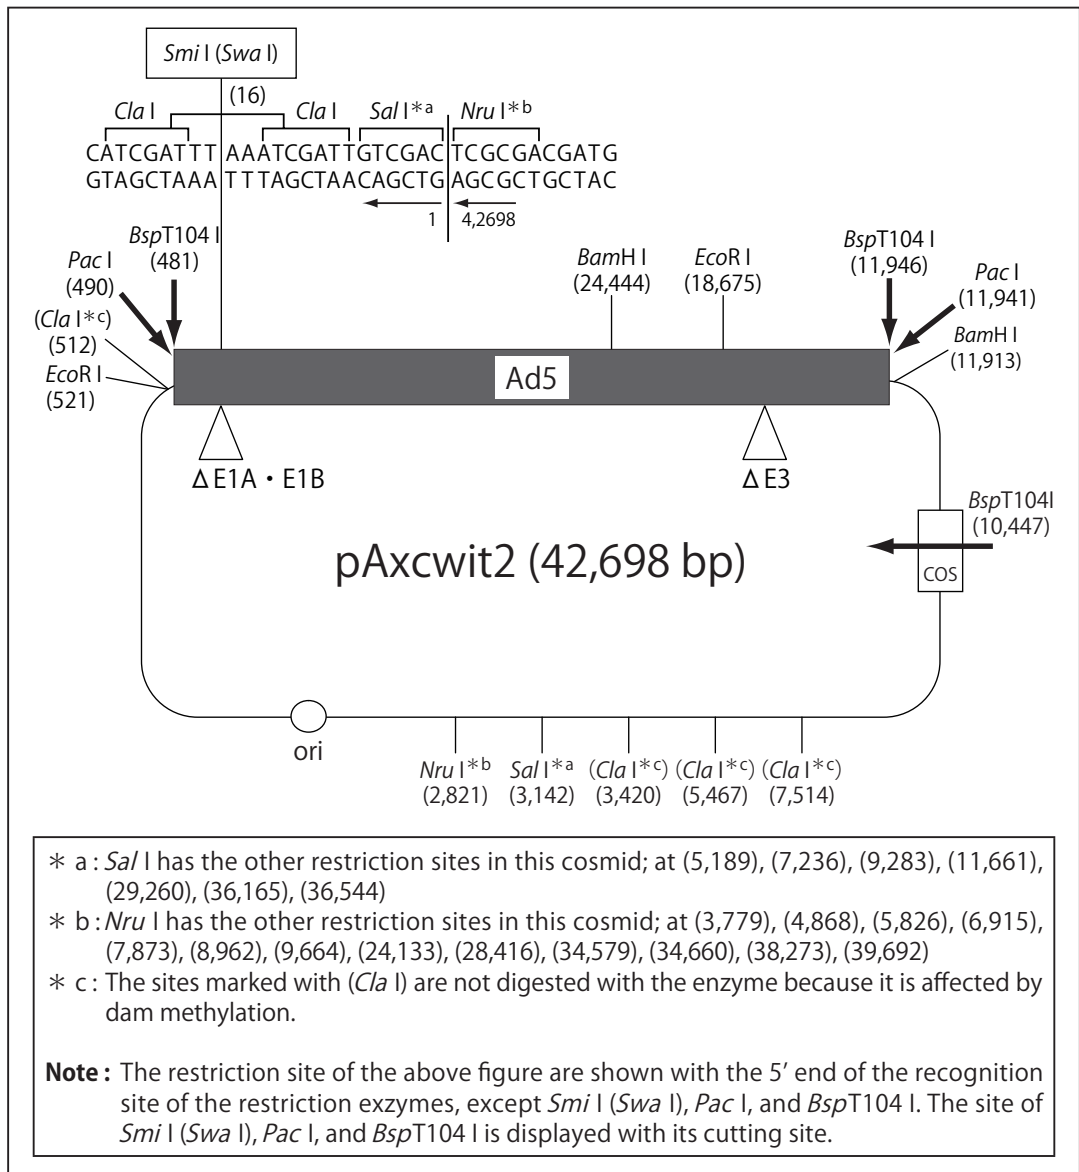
Smi I (Swa I)
(16)
Cla I
Cla I
Sal I*a
Nru I*b
CATCGATTT AAATCGATTGTCGAC TCGCGACGATG
GTAGCTAAA TTTAGCTAACAGCTG AGCGCTGCTAC
1
4,2698

BspT104 I
(481)
Pac I
(490)
(Cla I*c)
(512)
EcoR I
(521)
BamH I
(24,444)
EcoR I
(18,675)
BspT104 I
(11,946)
Pac I
(11,941)
BamH I
(11,913)
Ad5
ΔE1A・E1B
ΔE3
BspT104I
(10,447)
COS
pAxcwit2 (42,698 bp)
ori
Nru I*b
(2,821)
Sal I*a
(3,142)
(Cla I*c)
(3,420)
(Cla I*c)
(5,467)
(Cla I*c)
(7,514)

* a : Sal I has the other restriction sites in this cosmid; at (5,189), (7,236), (9,283), (11,661), (29,260), (36,165), (36,544)
* b : Nru I has the other restriction sites in this cosmid; at (3,779), (4,868), (5,826), (6,915), (7,873), (8,962), (9,664), (24,133), (28,416), (34,579), (34,660), (38,273), (39,692)
* c : The sites marked with (Cla I) are not digested with the enzyme because it is affected by dam methylation.

Note : The restriction site of the above figure are shown with the 5′ end of the recognition site of the restriction exzymes, except Smi I (Swa I), Pac I, and BspT104 I. The site of Smi I (Swa I), Pac I, and BspT104 I is displayed with its cutting site.